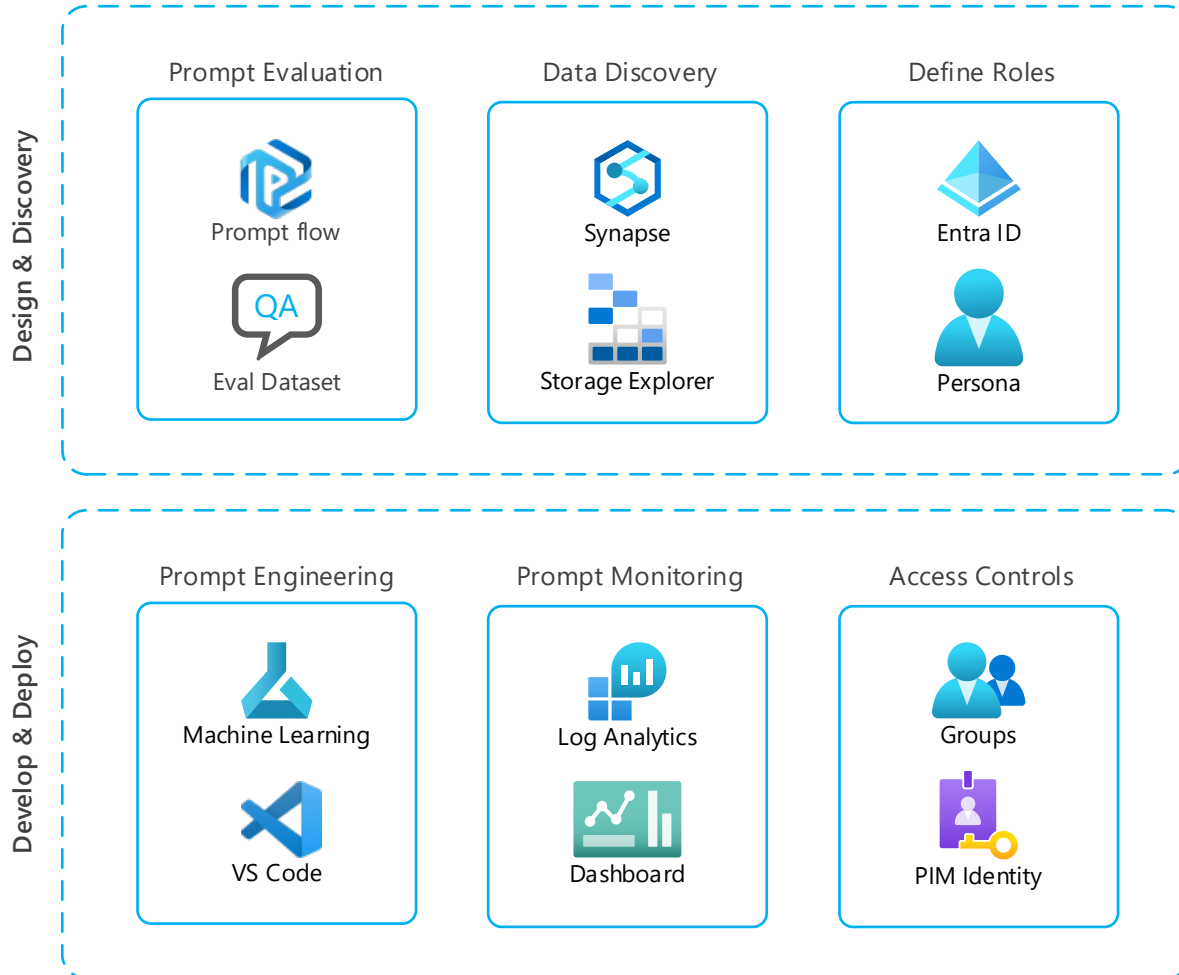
Design & Discovery

Prompt Evaluation

Prompt flow

QA

Eval Dataset

Data Discovery

Synapse

Storage Explorer

Define Roles

Entra ID

Persona

Develop & Deploy

Prompt Engineering

Machine Learning

VS Code

Prompt Monitoring

Log Analytics

Dashboard

Access Controls

Groups

PIM Identity